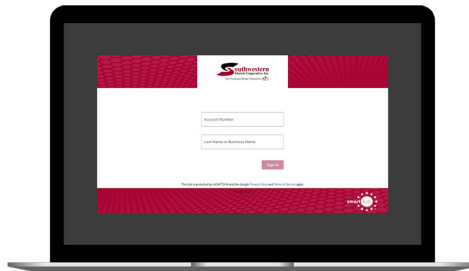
Southwestern Electric Cooperative, Inc.

Your Touchstone Energy® Cooperative

Account Number

Last Name or Business Name

Sign In

This site is protected by reCAPTCHA and the Google Privacy Policy and Terms of Service apply.

smart hub